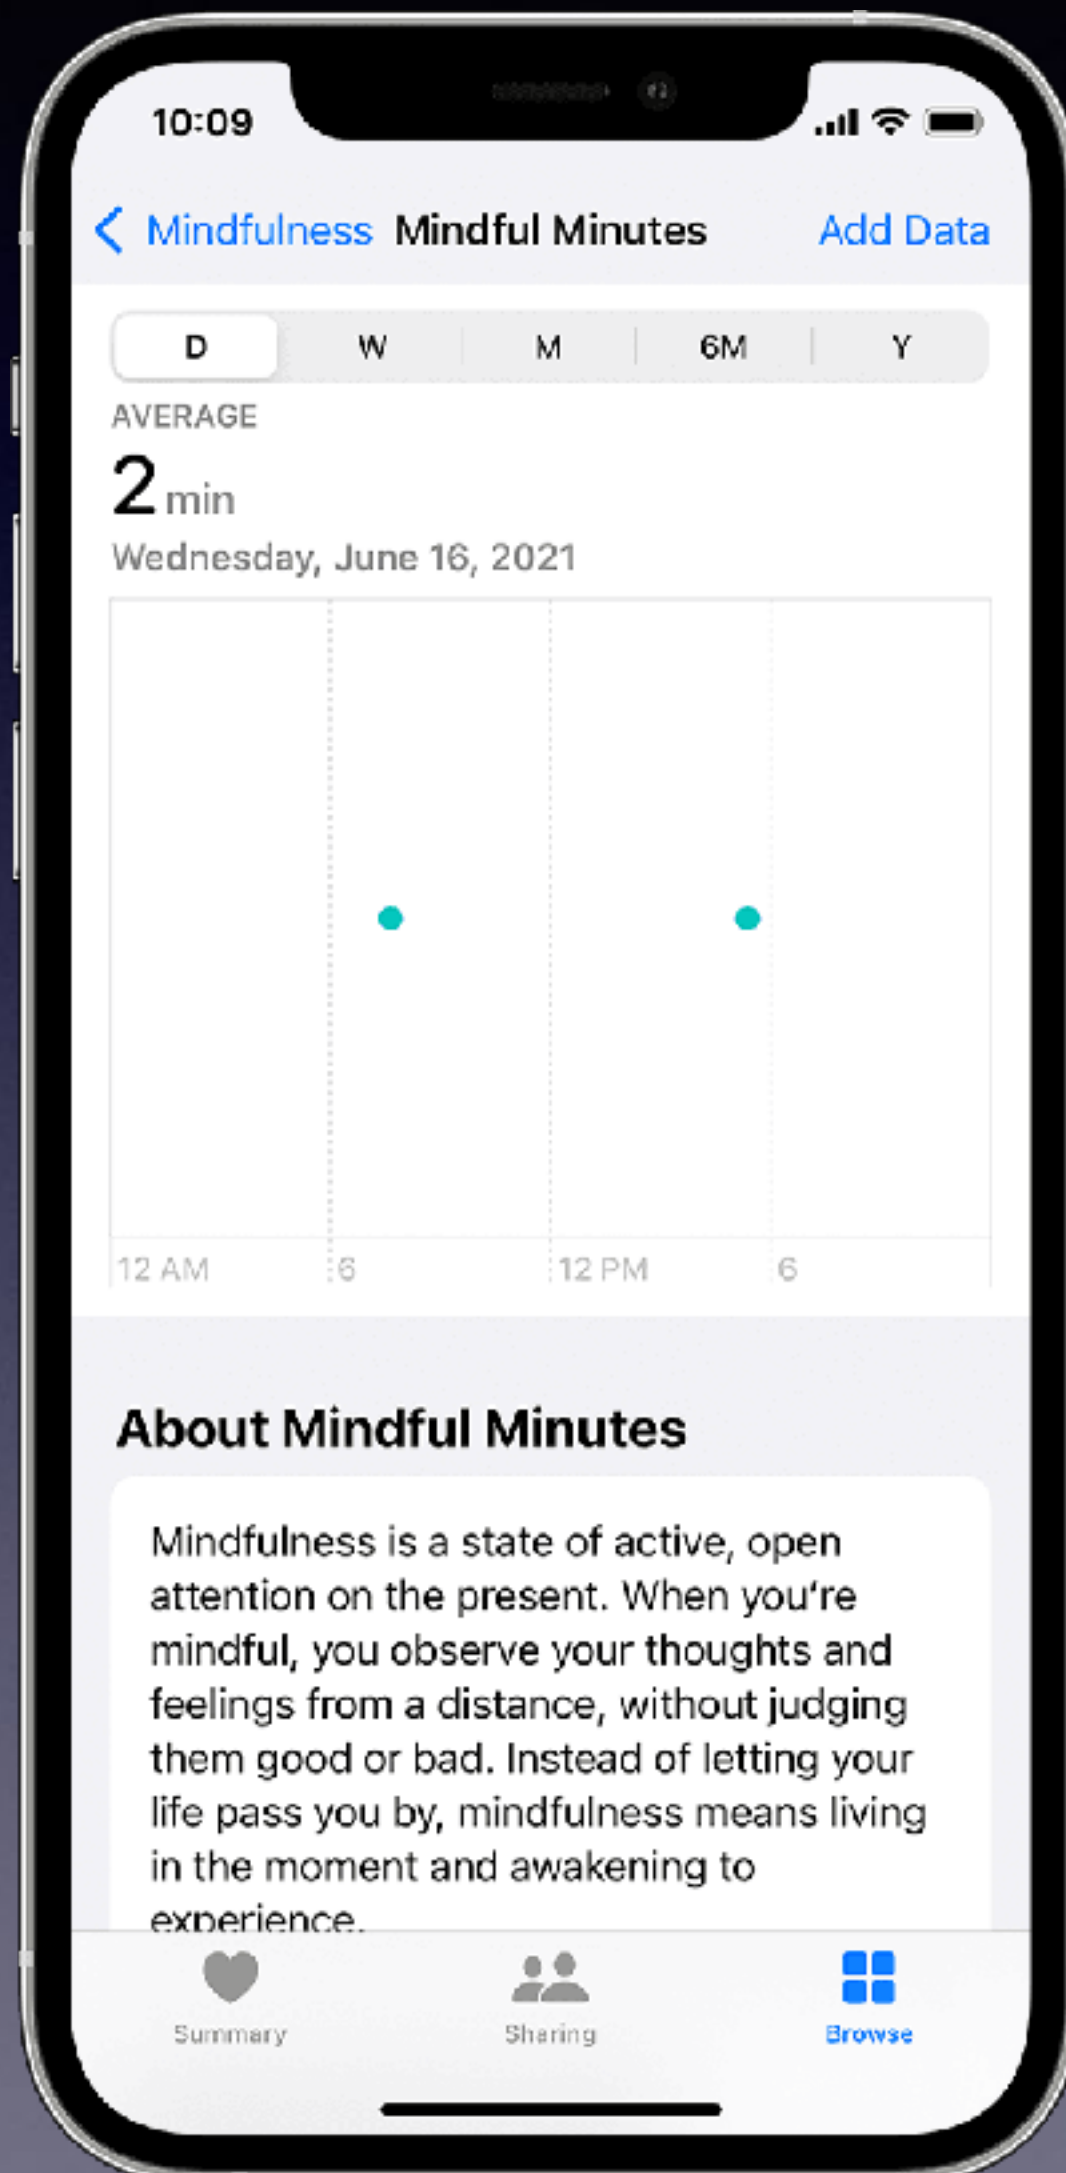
10:09

Mindfulness Mindful Minutes Add Data

D W M 6M Y

AVERAGE
2 min
Wednesday, June 16, 2021

12 AM 6 12 PM 6

About Mindful Minutes

Mindfulness is a state of active, open attention on the present. When you're mindful, you observe your thoughts and feelings from a distance, without judging them good or bad. Instead of letting your life pass you by, mindfulness means living in the moment and awakening to experience.

Summary Sharing Browse